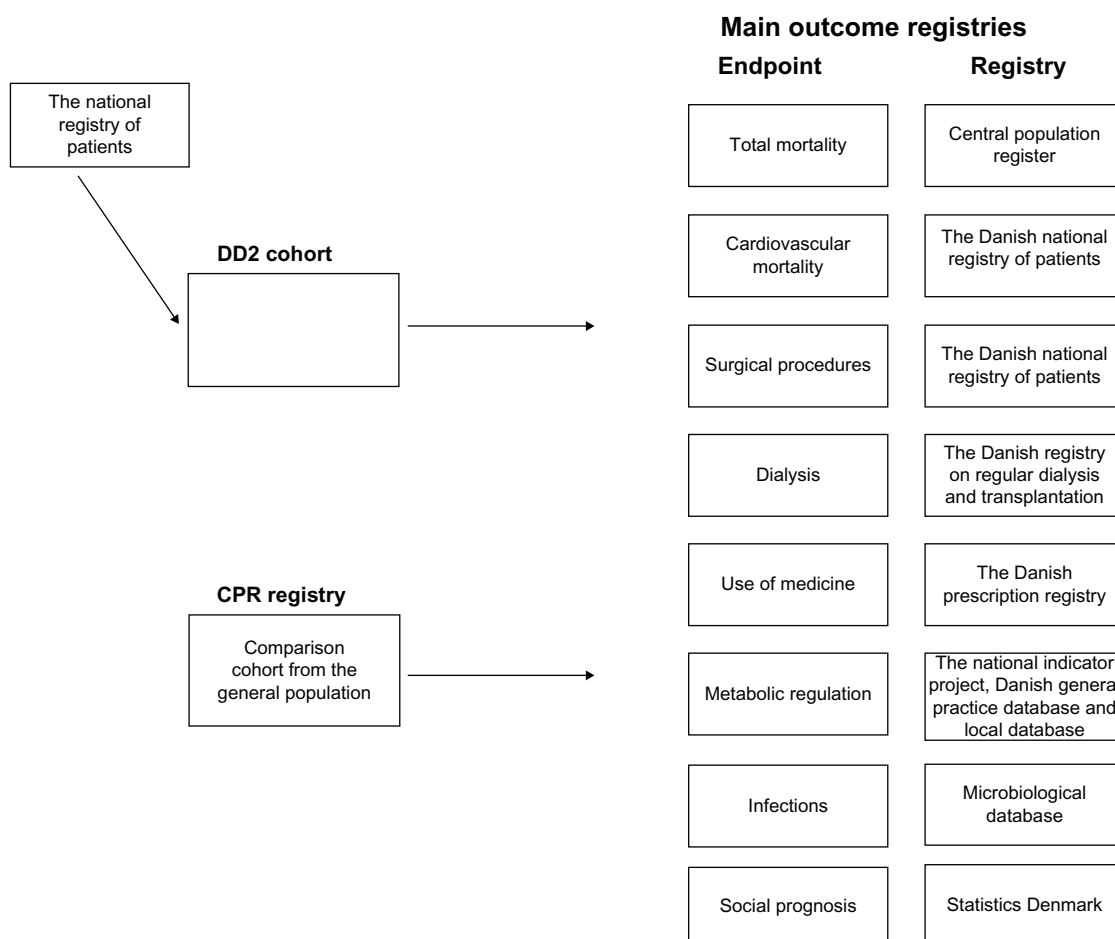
The national registry of patients

DD2 cohort

CPR registry

Comparison cohort from the general population

Main outcome registries

| Endpoint | Registry |
|---|---|
| Total mortality | Central population register |
| Cardiovascular mortality | The Danish national registry of patients |
| Surgical procedures | The Danish national registry of patients |
| Dialysis | The Danish registry on regular dialysis and transplantation |
| Use of medicine | The Danish prescription registry |
| Metabolic regulation | The national indicator project, Danish genera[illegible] practice database and local database |
| Infections | Microbiological database |
| Social prognosis | Statistics Denmark |